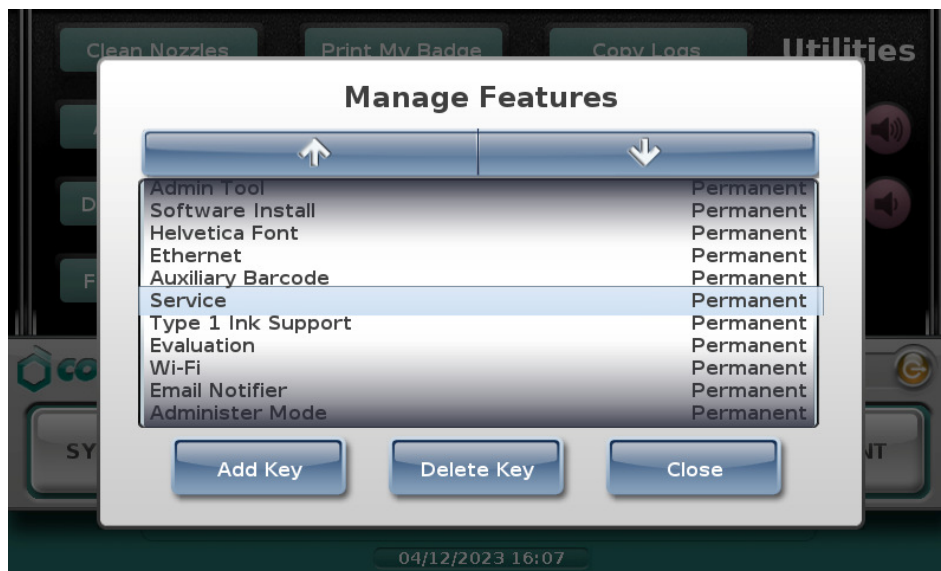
Clean Nozzles
Print My Badge
Copy Logs
Utilities

Manage Features

| | |
|---|---|
| Admin Tool | Permanent |
| Software Install | Permanent |
| Helvetica Font | Permanent |
| Ethernet | Permanent |
| Auxiliary Barcode | Permanent |
| Service | Permanent |
| Type 1 Ink Support | Permanent |
| Evaluation | Permanent |
| Wi-Fi | Permanent |
| Email Notifier | Permanent |
| Administer Mode | Permanent |

Add Key
Delete Key
Close

SY
NT

04/12/2023 16:07